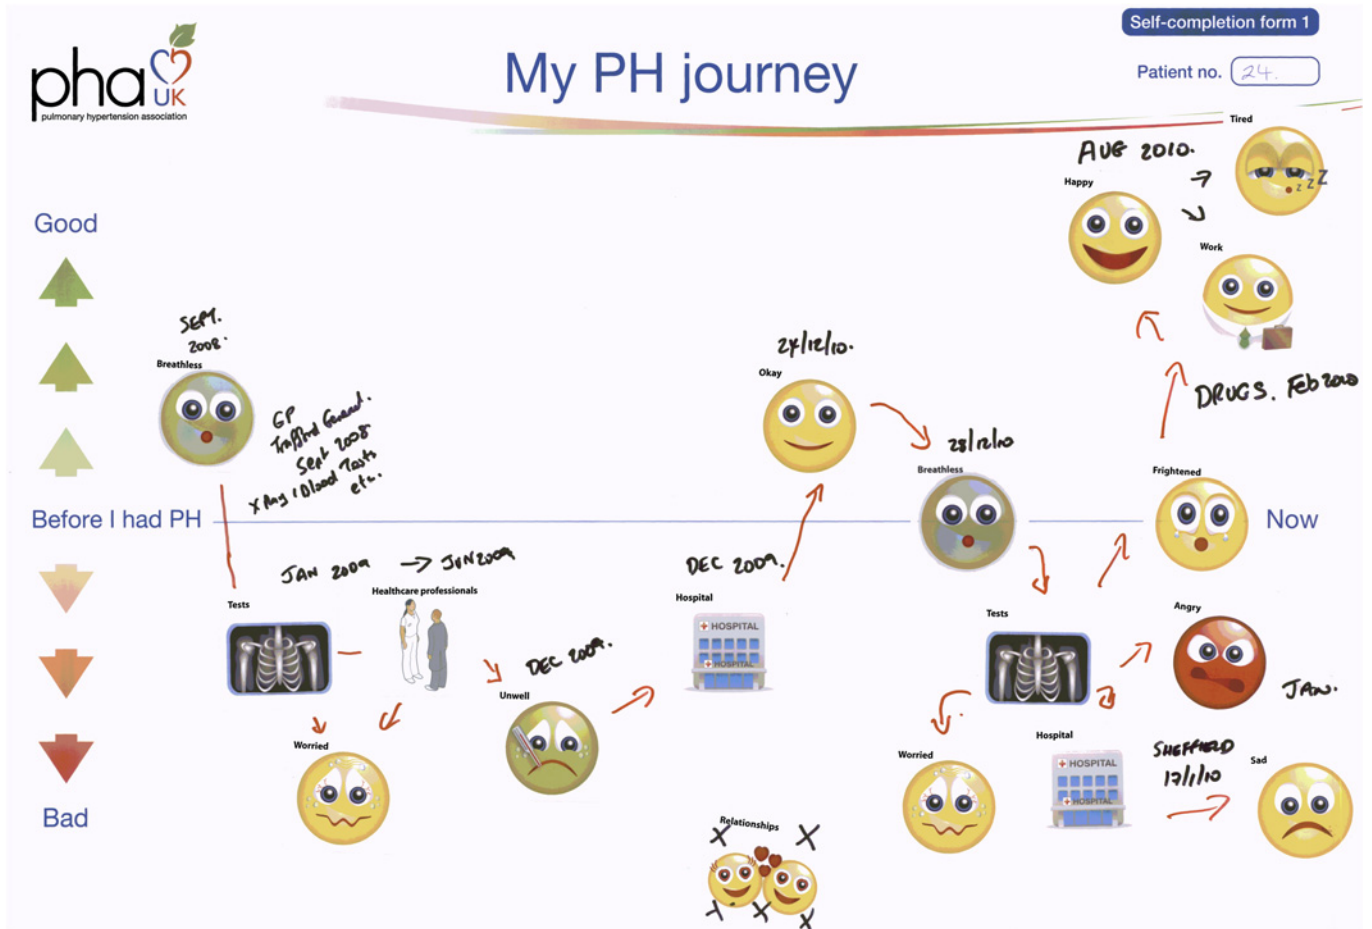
pha UK
pulmonary hypertension association

My PH journey

Self-completion form 1

Patient no. 24.

Good

Before I had PH

Bad

Now

SEPT. 2008.
Breathless

GP Trafford General. Sept 2008 X Ray / Blood Tests etc.

Tests

JAN 2009 → JUN 2009
Healthcare professionals

Worried

DEC 2009.
Unwell

DEC 2009.
Hospital
HOSPITAL
HOSPITAL

Relationships

24/12/10.
Okay

28/12/10
Breathless

Tests

Worried

Hospital
HOSPITAL
HOSPITAL

Frightened

Angry
JAN.

SHEFFIELD 17/1/10
Sad

DRUGS. Feb 2010

AUG 2010.
Happy

Tired

Work